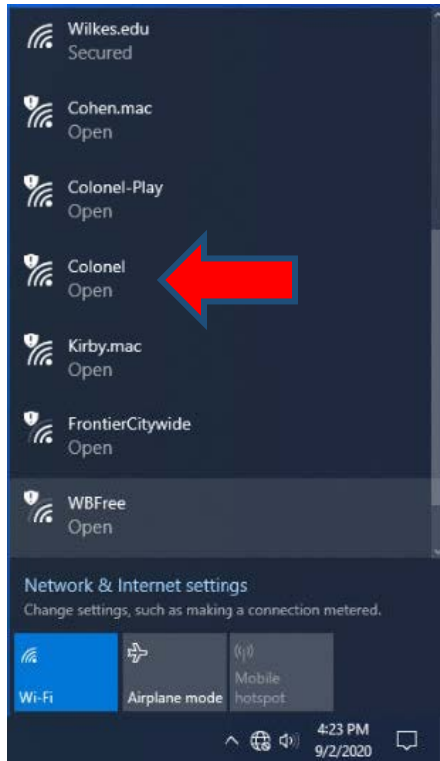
Wilkes.edu
Secured

Cohen.mac
Open

Colonel-Play
Open

Colonel
Open

Kirby.mac
Open

FrontierCitywide
Open

WBFree
Open

Network & Internet settings
Change settings, such as making a connection metered.

Wi-Fi

Airplane mode

Mobile hotspot

4:23 PM
9/2/2020